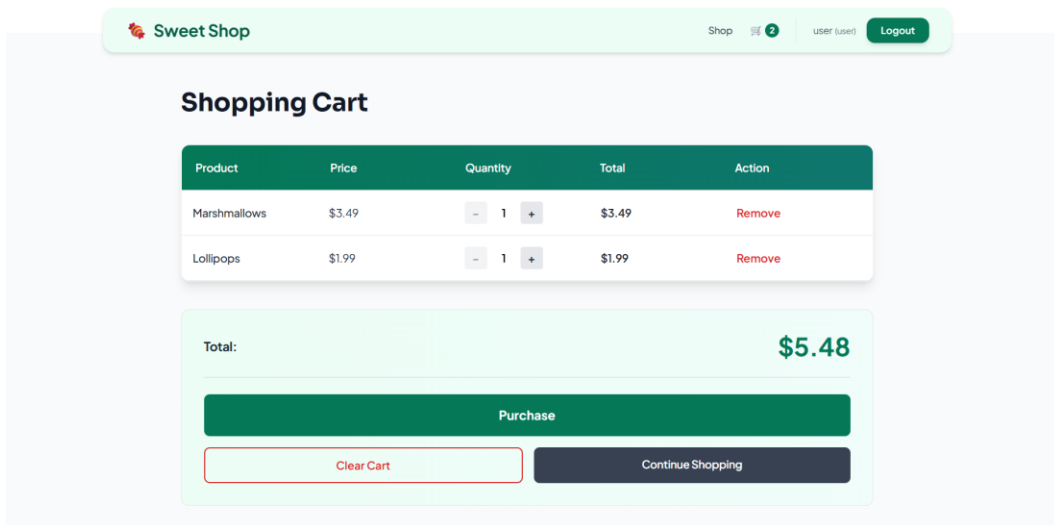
Sweet Shop

Shop 2 user (user) Logout

Shopping Cart

| Product | Price | Quantity | Total | Action |
|---|---|---|---|---|
| Marshmallows | $3.49 | – 1 + | $3.49 | Remove |
| Lollipops | $1.99 | – 1 + | $1.99 | Remove |

Total: $5.48

Purchase

Clear Cart

Continue Shopping